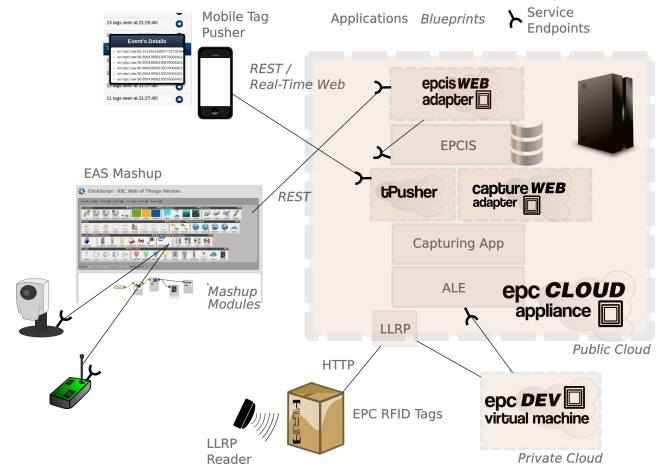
Mobile Tag Pusher

Applications Blueprints

Service Endpoints

11 tags seen at 21:26:46!

Event's Details

11 tags seen at 21:27:46!

REST / Real-Time Web

epcisWEB adapter

EPCIS

tPusher

captureWEB adapter

EAS Mashup

ClickScript - IDL Web of Things Version

REST

Capturing App

ALE

epc CLOUD appliance

Mashup Modules

LLRP

Public Cloud

HTTP

epc DEV virtual machine

EPC RFID Tags

LLRP Reader

Private Cloud